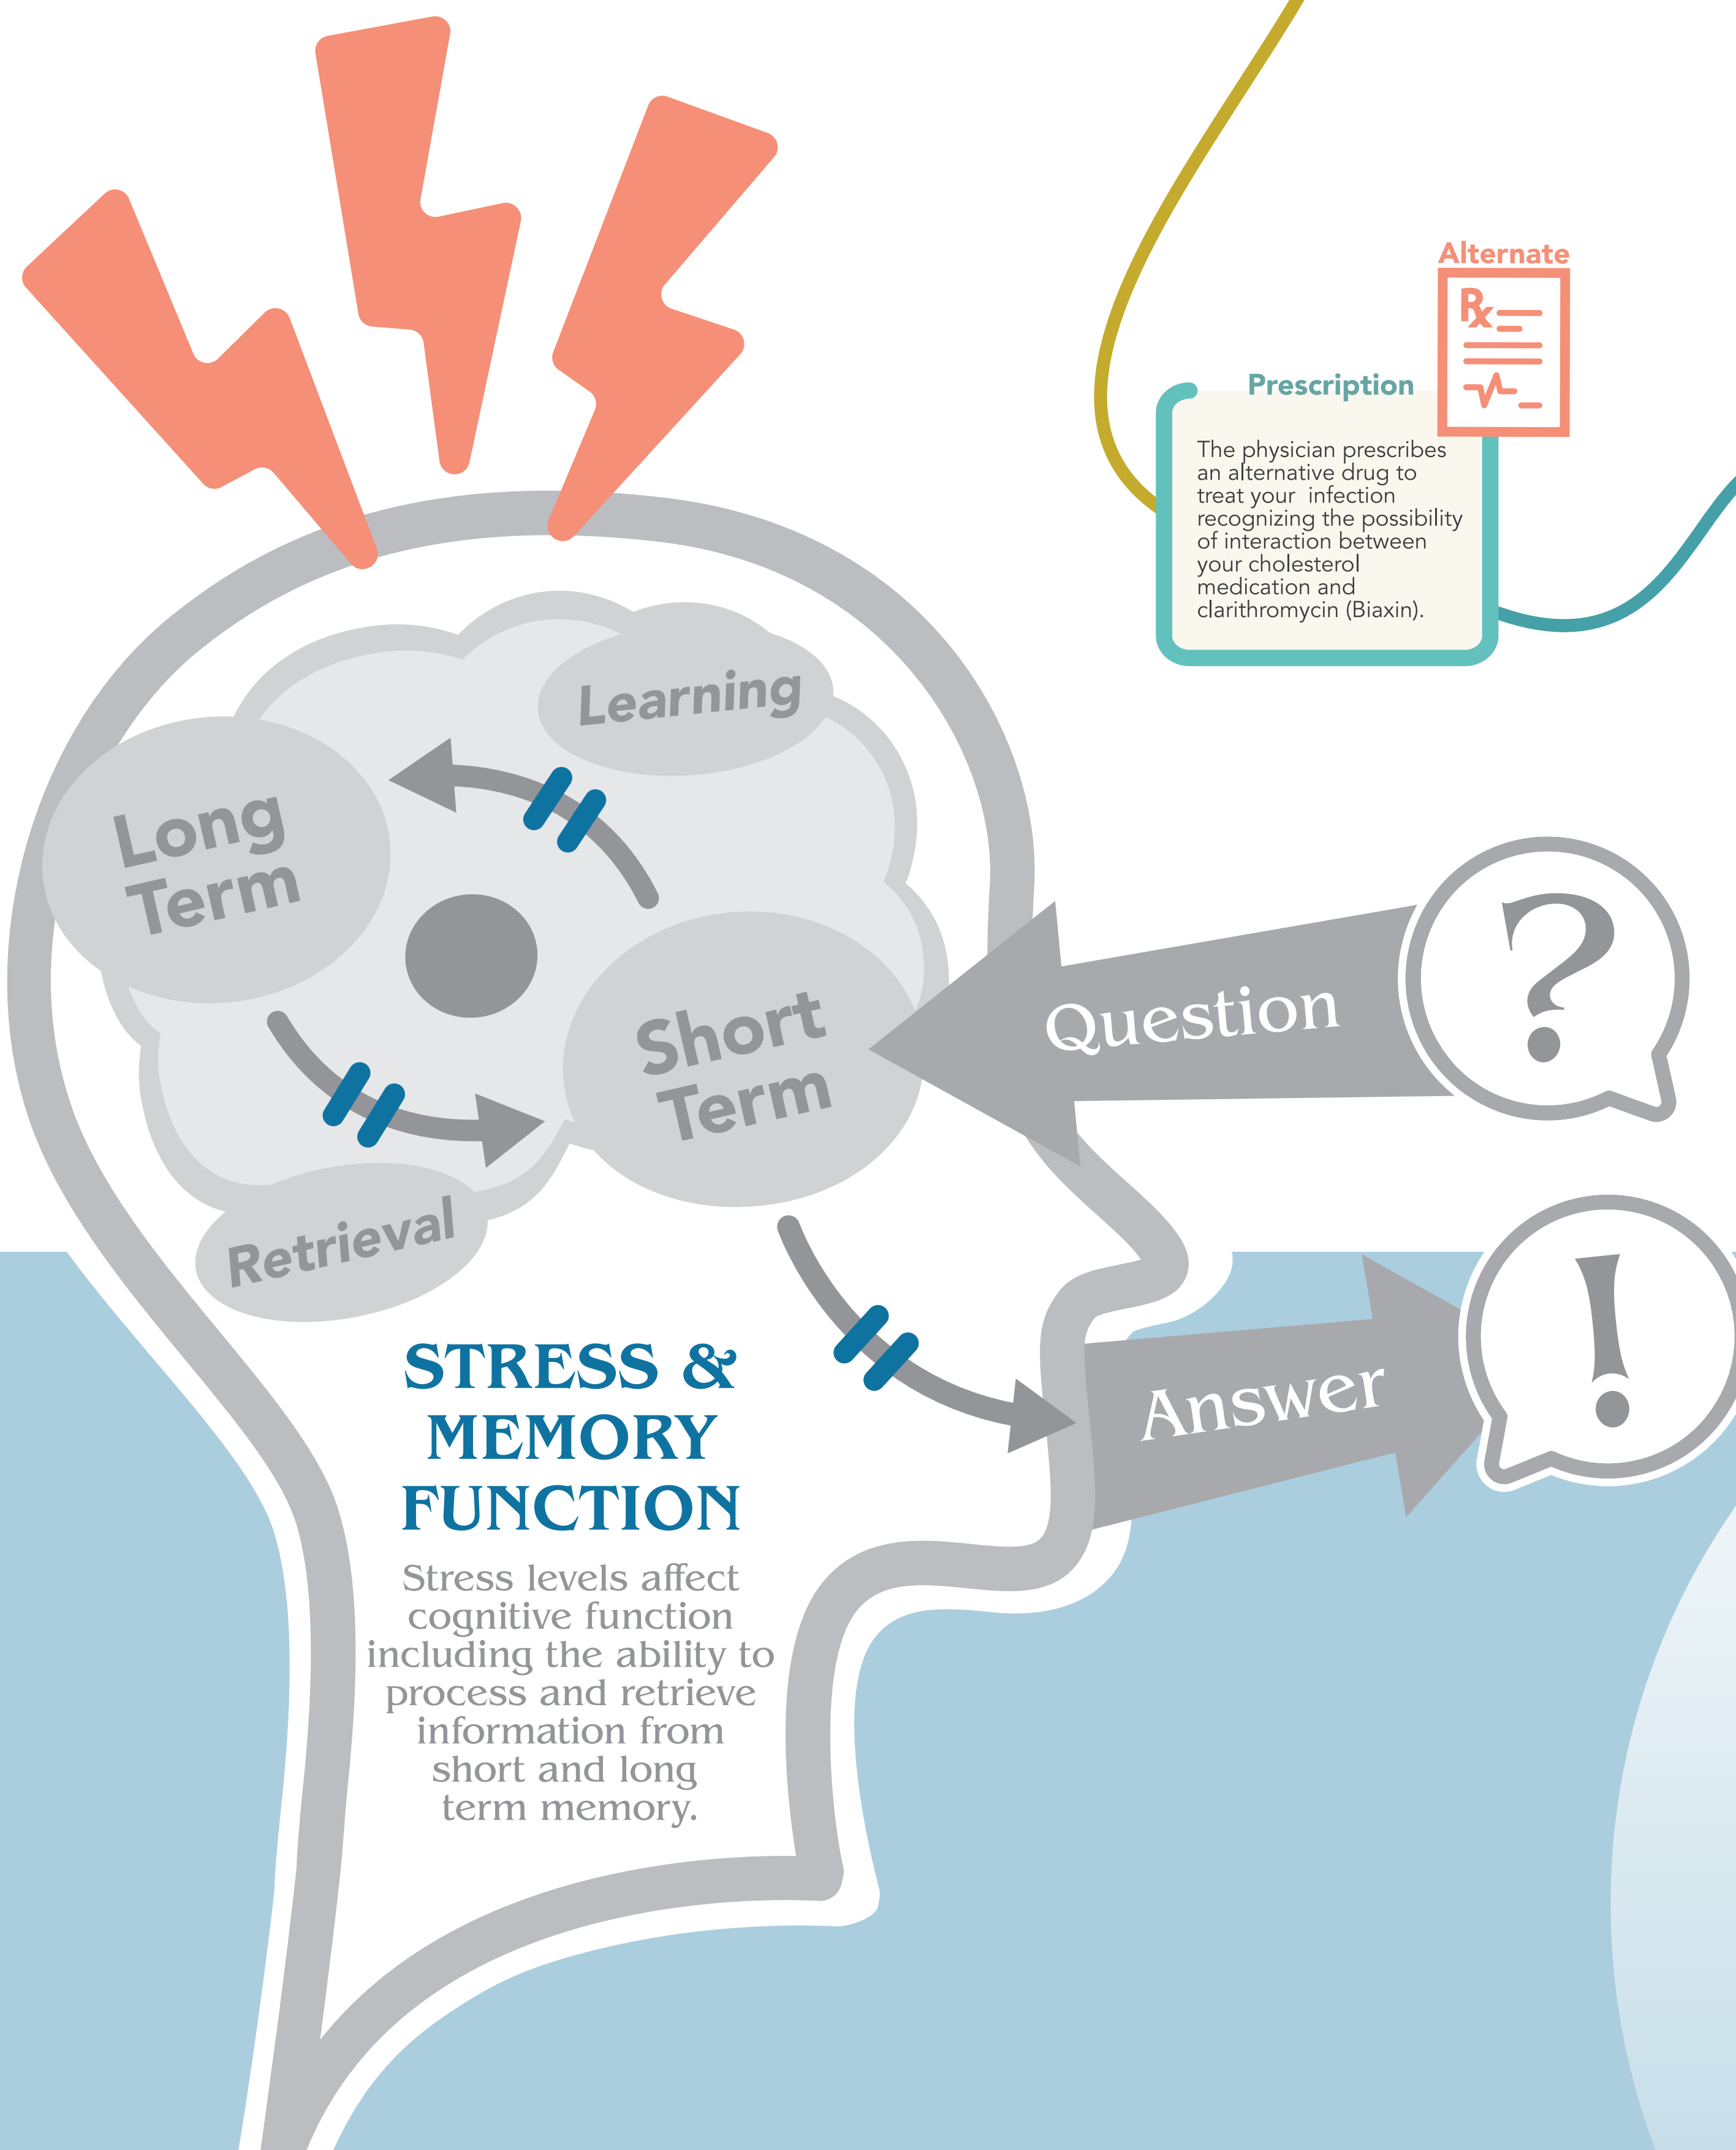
Alternate

℞

Prescription

The physician prescribes an alternative drug to treat your infection recognizing the possibility of interaction between your cholesterol medication and clarithromycin (Biaxin).

Learning

Long Term

Short Term

Question

?

Retrieval

Answer

!

STRESS & MEMORY FUNCTION

Stress levels affect cognitive function including the ability to process and retrieve information from short and long term memory.